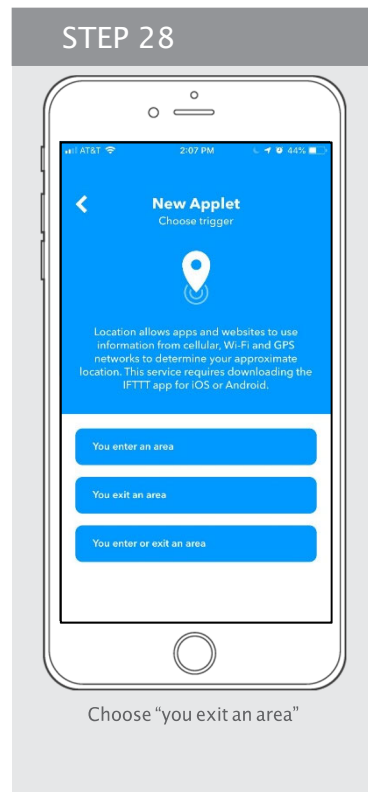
STEP 28

AT&T 2:07 PM 44%

New Applet
Choose trigger

Location allows apps and websites to use information from cellular, Wi-Fi and GPS networks to determine your approximate location. This service requires downloading the IFTTT app for iOS or Android.

You enter an area

You exit an area

You enter or exit an area

Choose "you exit an area"